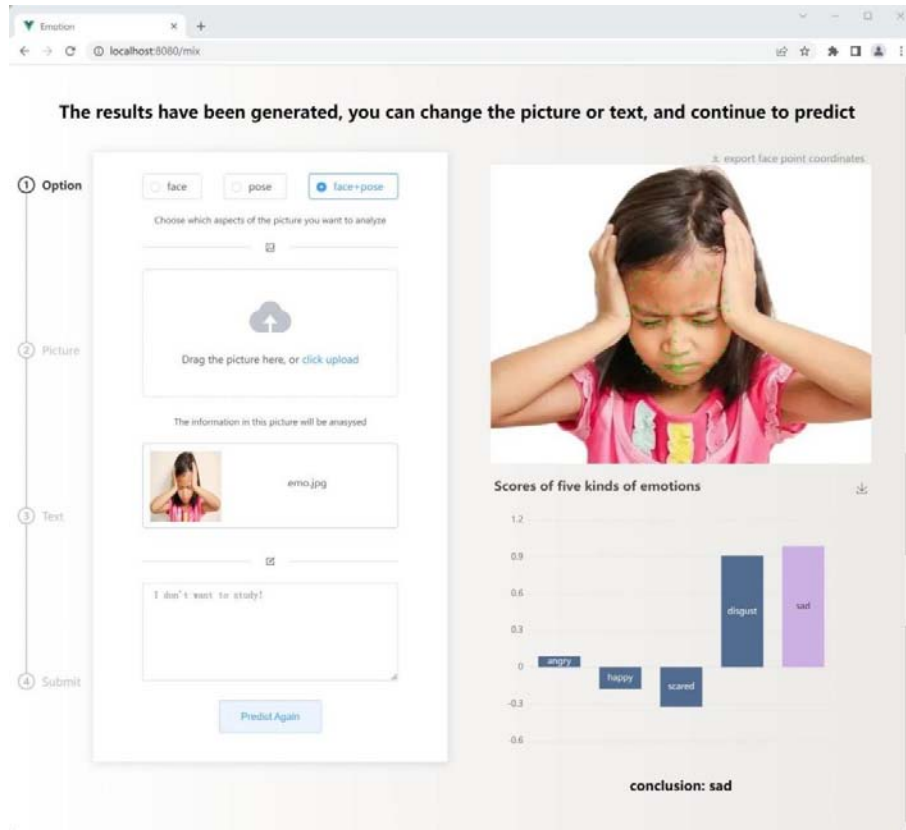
Emotion

localhost:8080/mix

The results have been generated, you can change the picture or text, and continue to predict

1 Option

2 Picture

3 Text

4 Submit

face pose face+pose

Choose which aspects of the picture you want to analyze

Drag the picture here, or click upload

The information in this picture will be anasysed

emo.jpg

I don't want to study!

Predict Again

export face point coordinates

Scores of five kinds of emotions

1.2
0.9
0.6
0.3
0
-0.3
-0.6

angry
happy
scared
disgust
sad

conclusion: sad